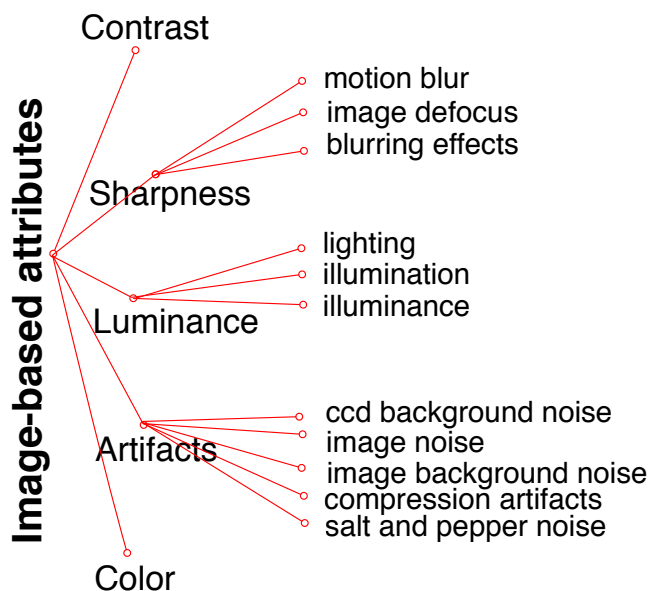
Image-based attributes

Contrast

Sharpness
motion blur
image defocus
blurring effects

Luminance
lighting
illumination
illuminance

Artifacts
ccd background noise
image noise
image background noise
compression artifacts
salt and pepper noise

Color